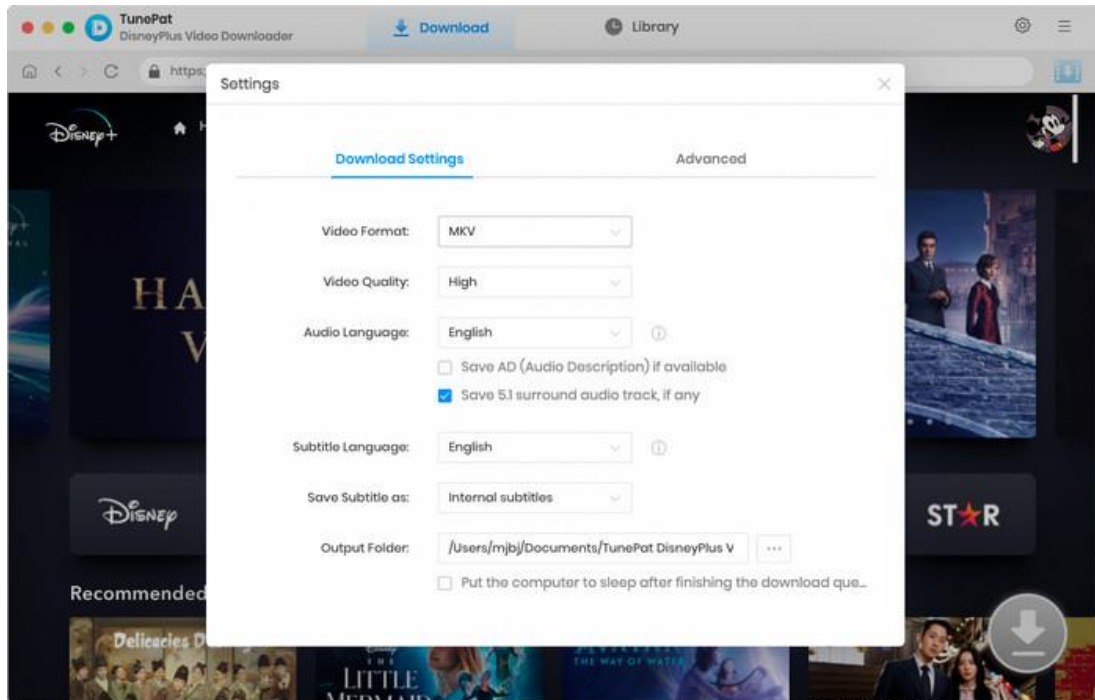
TunePat
DisneyPlus Video Downloader

Download

Library

https:

Settings

Disney+

HA
V

Download Settings

Advanced

Video Format: MKV

Video Quality: High

Audio Language: English

Save AD (Audio Description) if available

Save 5.1 surround audio track, if any

Subtitle Language: English

Save Subtitle as: Internal subtitles

Output Folder: /Users/mjbj/Documents/TunePat DisneyPlus V ···

Put the computer to sleep after finishing the download que...

Disney

STAR

Recommended

Delicacies D

LITTLE
MERMAID

THE WAY OF WATER